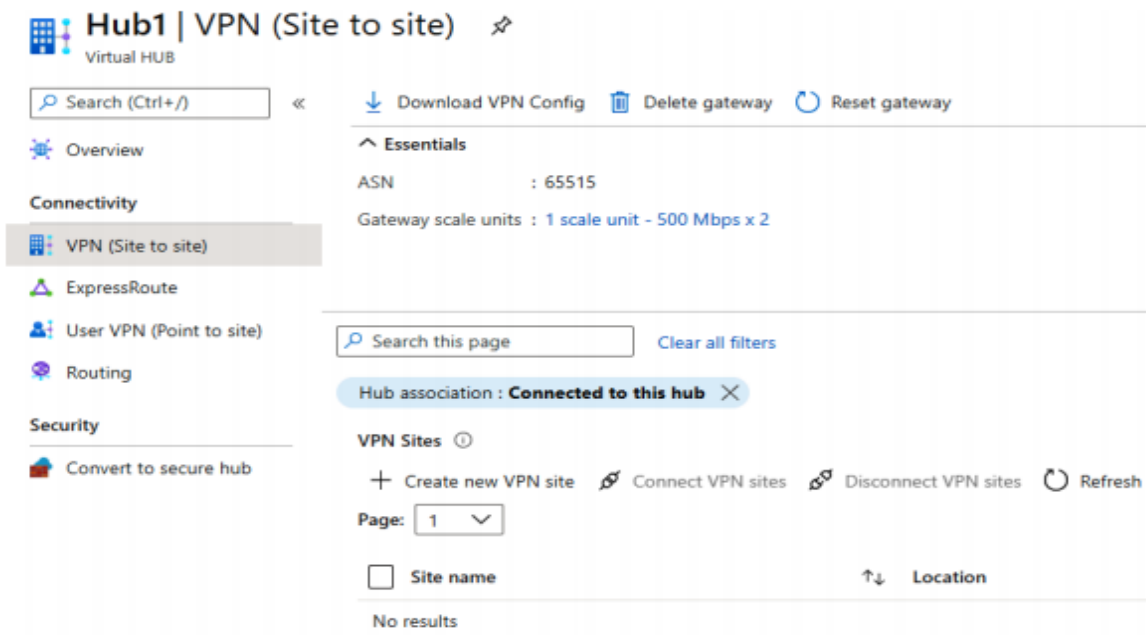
Hub1 | VPN (Site to site)
Virtual HUB

Search (Ctrl+/) «

Overview

Connectivity

VPN (Site to site)

ExpressRoute

User VPN (Point to site)

Routing

Security

Convert to secure hub

Download VPN Config Delete gateway Reset gateway

Essentials

ASN : 65515

Gateway scale units : 1 scale unit - 500 Mbps x 2

Search this page Clear all filters

Hub association : Connected to this hub

VPN Sites

Create new VPN site Connect VPN sites Disconnect VPN sites Refresh

Page: 1

| Site name | Location |
|---|---|
| No results | |